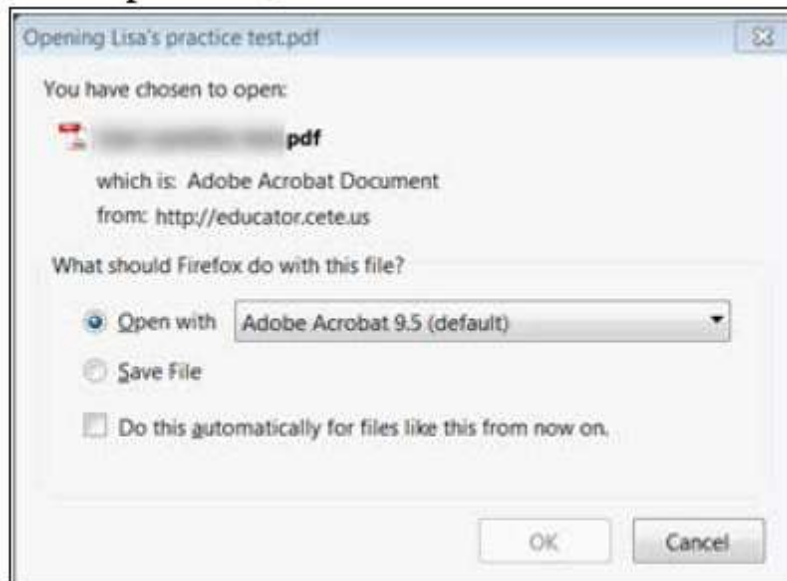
Opening Lisa's practice test.pdf

You have chosen to open:

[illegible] pdf

which is: Adobe Acrobat Document

from: http://educator.cete.us

What should Firefox do with this file?

Open with Adobe Acrobat 9.5 (default)

Save File

Do this automatically for files like this from now on.

OK Cancel